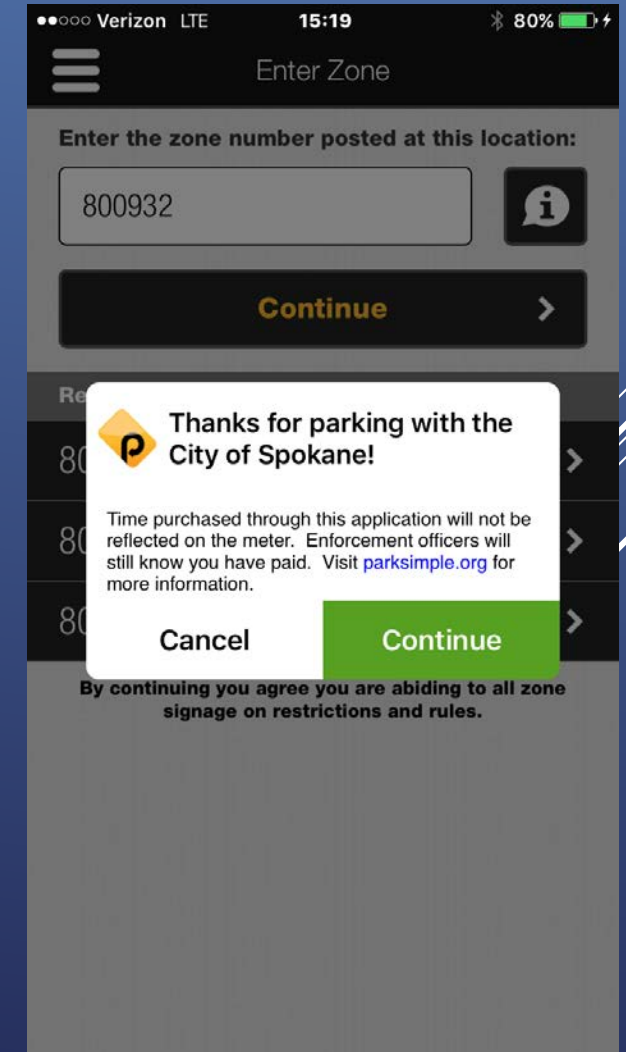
●●○○○ Verizon LTE 15:19 80%

Enter Zone

Enter the zone number posted at this location:

800932

Continue

Re

80

80

80

Thanks for parking with the City of Spokane!

Time purchased through this application will not be reflected on the meter. Enforcement officers will still know you have paid. Visit parksimple.org for more information.

Cancel

Continue

By continuing you agree you are abiding to all zone signage on restrictions and rules.